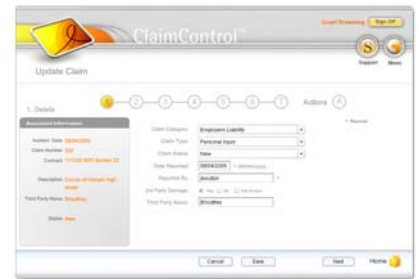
ClaimControl™

Guest Browsing | Sign Off

Support | Menu

Update Claim

1. Details

1 2 3 4 5 6 7 Actions A

Associated Information

Accident Date 09/04/2005

Claim Number 333

Contract 11103 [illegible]

Description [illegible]

Third Party Name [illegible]

Status New

* Required

Claim Category | Employers Liability
Claim Type | Personal Injury
Claim Status | New
Date Reported | 09/04/2005 * dd/mm/yyyy
Reported By | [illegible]
3rd Party Damage | Yes No Not Known
Third Party Name | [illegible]

Cancel | Save | Next | Home